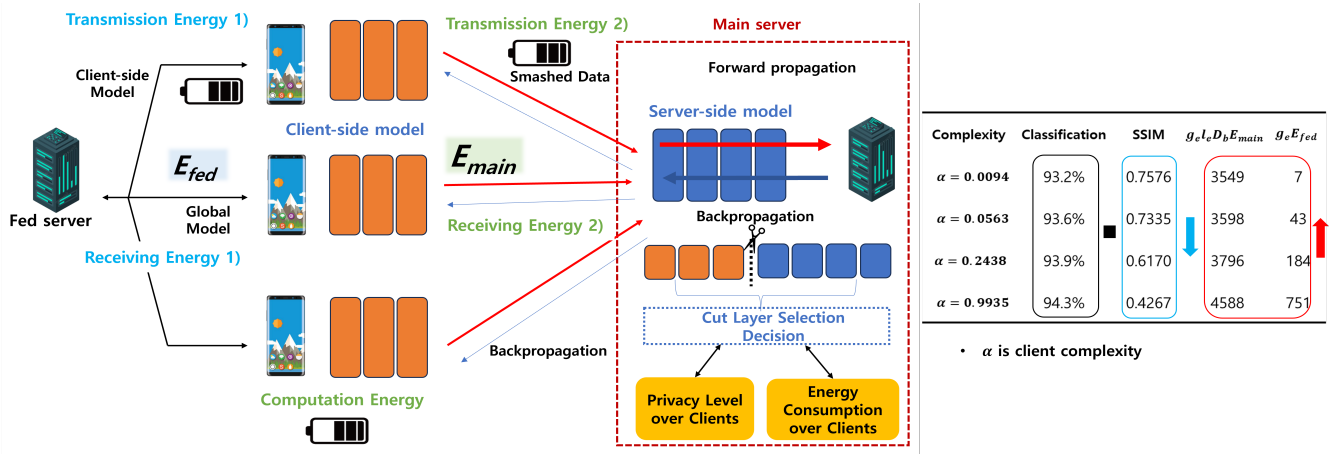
Transmission Energy 1)

Client-side Model

Fed server

$E_{fed}$

Global Model

Receiving Energy 1)

Client-side model

Computation Energy

Transmission Energy 2)

Smashed Data

$E_{main}$

Receiving Energy 2)

Backpropagation

Main server

Forward propagation

Server-side model

Backpropagation

Cut Layer Selection Decision

Privacy Level over Clients

Energy Consumption over Clients

| Complexity | Classification | SSIM | $g_e l_e D_b E_{main}$ | $g_e E_{fed}$ |
|---|---|---|---|---|
| $\alpha = 0.0094$ | 93.2% | 0.7576 | 3549 | 7 |
| $\alpha = 0.0563$ | 93.6% | 0.7335 | 3598 | 43 |
| $\alpha = 0.2438$ | 93.9% | 0.6170 | 3796 | 184 |
| $\alpha = 0.9935$ | 94.3% | 0.4267 | 4588 | 751 |

• $\alpha$ is client complexity